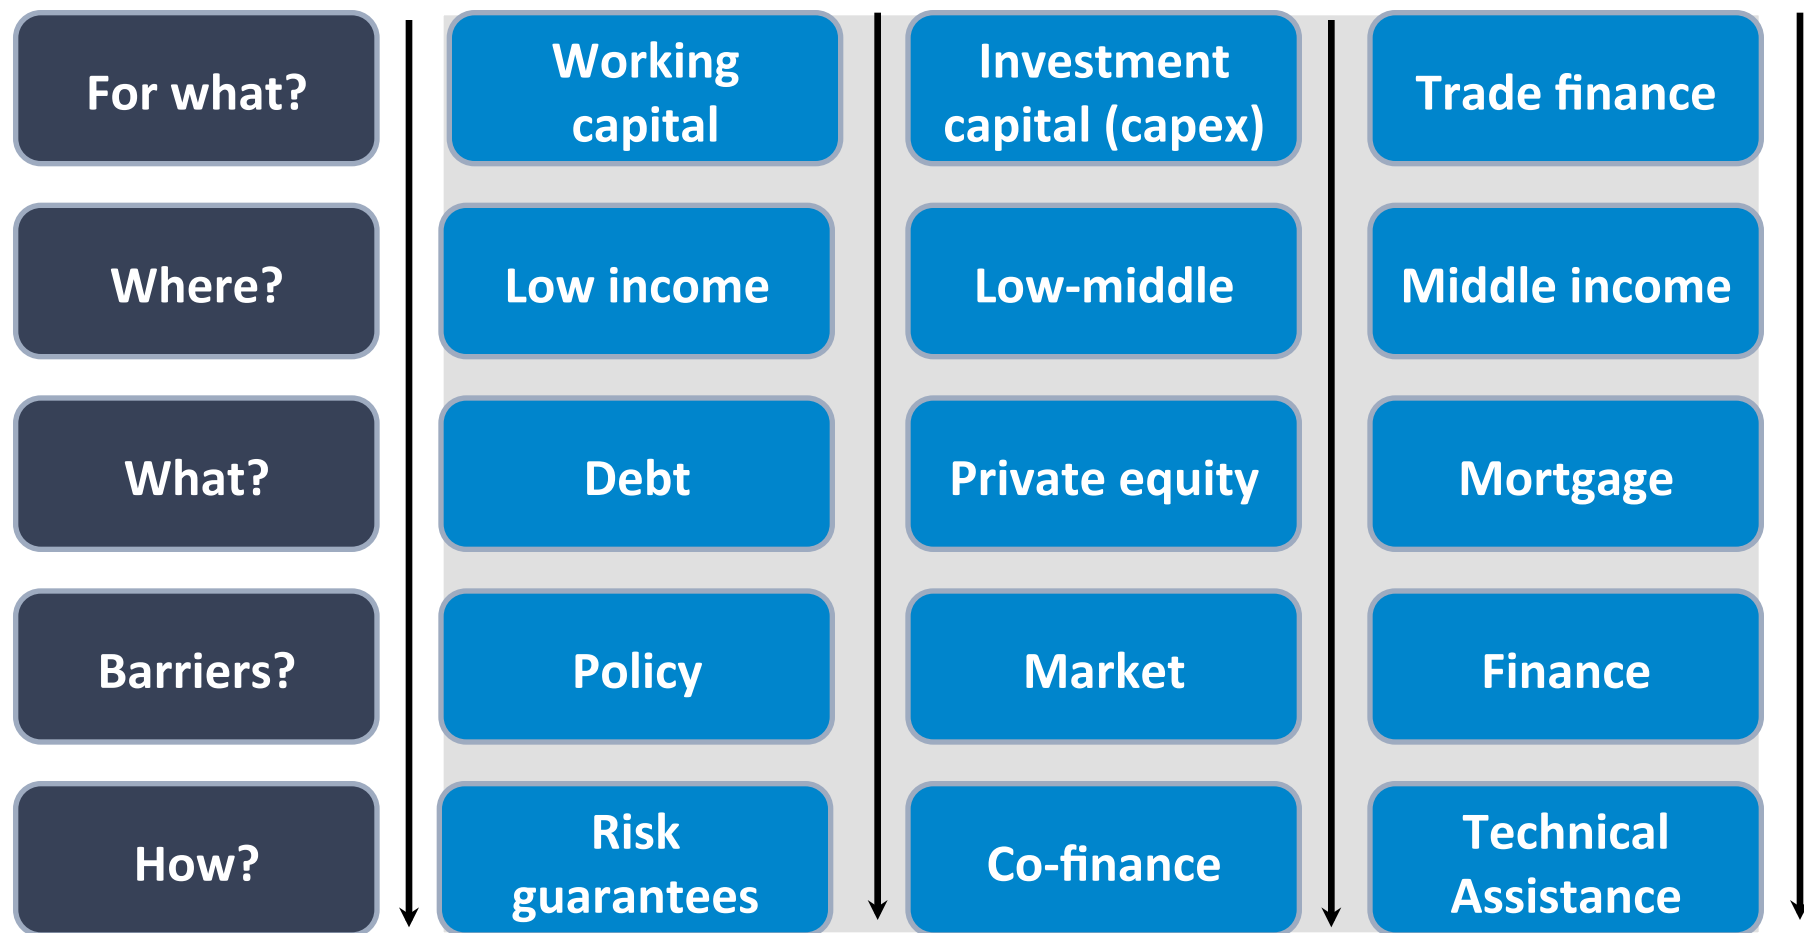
| | | | |
|---|---|---|---|
| For what? | Working capital | Investment capital (capex) | Trade finance |
| Where? | Low income | Low-middle | Middle income |
| What? | Debt | Private equity | Mortgage |
| Barriers? | Policy | Market | Finance |
| How? | Risk guarantees | Co-finance | Technical Assistance |